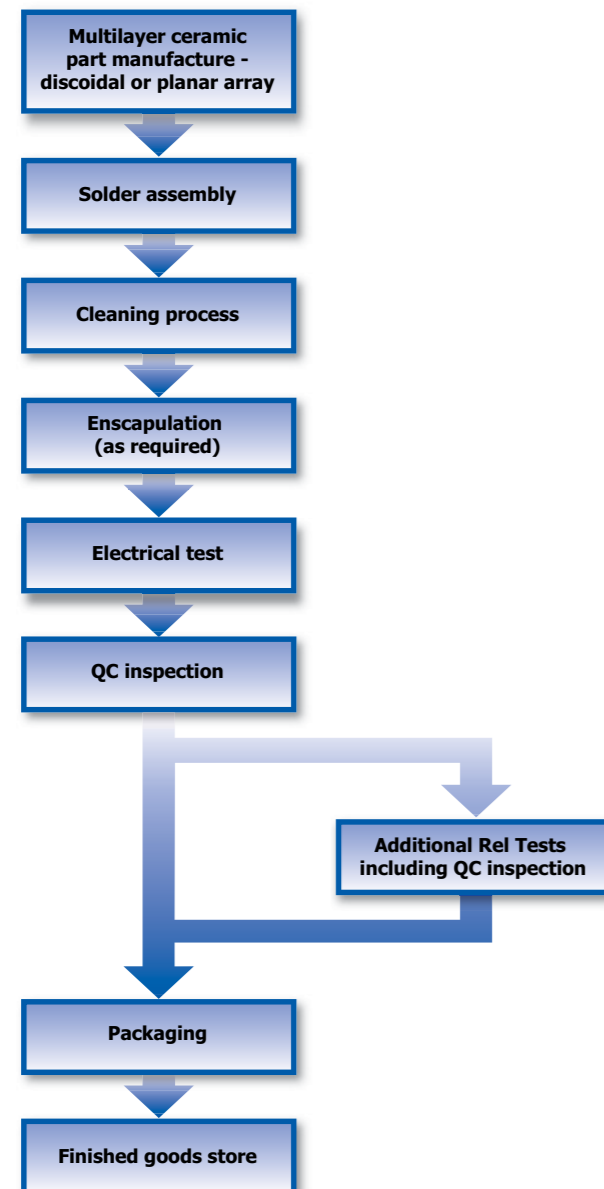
Multilayer ceramic part manufacture - discoidal or planar array

Solder assembly

Cleaning process

Enscapulation (as required)

Electrical test

QC inspection

Additional Rel Tests including QC inspection

Packaging

Finished goods store